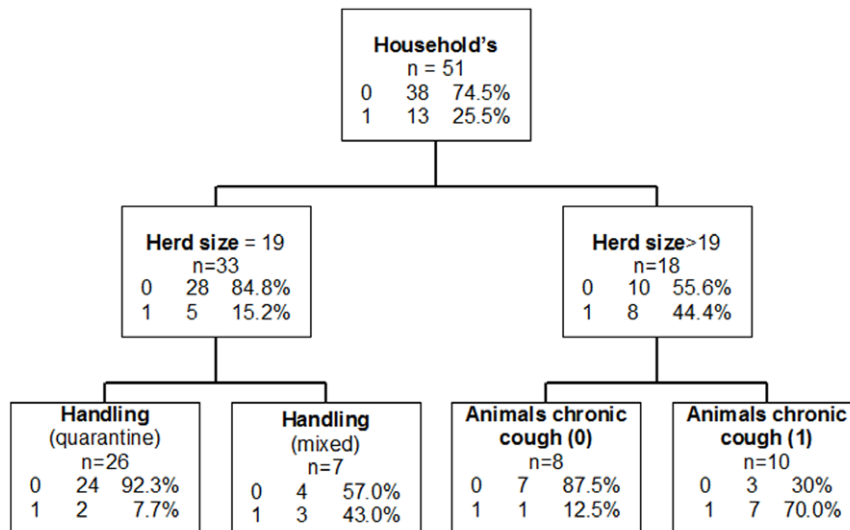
Household's
n = 51
0 38 74.5%
1 13 25.5%

Herd size = 19
n=33
0 28 84.8%
1 5 15.2%

Herd size>19
n=18
0 10 55.6%
1 8 44.4%

Handling
(quarantine)
n=26
0 24 92.3%
1 2 7.7%

Handling
(mixed)
n=7
0 4 57.0%
1 3 43.0%

Animals chronic cough (0)
n=8
0 7 87.5%
1 1 12.5%

Animals chronic cough (1)
n=10
0 3 30%
1 7 70.0%